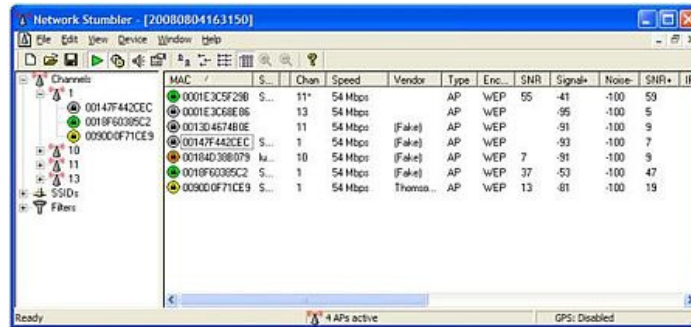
Network Stumbler - [20080804163150]

File Edit View Device Window Help

Channels
1
00147F442CEC
0018F60385C2
0090D0F71CE9
10
11
13
SSIDs
Filters

| MAC | S... | Chan | Speed | Vendor | Type | Enc... | SNR | Signal+ | Noise- | SNR+ | IP |
|---|---|---|---|---|---|---|---|---|---|---|---|
| 0001E3C5F29B | S... | 11* | 54 Mbps | | AP | WEP | 55 | -41 | -100 | 59 | |
| 0001E3C68E86 | | 13 | 54 Mbps | | AP | WEP | | -95 | -100 | 5 | |
| 00130467480E | | 11 | 54 Mbps | (Fake) | AP | WEP | | -91 | -100 | 9 | |
| 00147F442CEC | S... | 1 | 54 Mbps | (Fake) | AP | WEP | | -93 | -100 | 7 | |
| 00184D398079 | ku... | 10 | 54 Mbps | (Fake) | AP | WEP | 7 | -91 | -100 | 9 | |
| 0018F60385C2 | S... | 1 | 54 Mbps | (Fake) | AP | WEP | 37 | -53 | -100 | 47 | |
| 0090D0F71CE9 | S... | 1 | 54 Mbps | Thomso... | AP | WEP | 13 | -81 | -100 | 19 | |

Ready | 4 APs active | GPS: Disabled